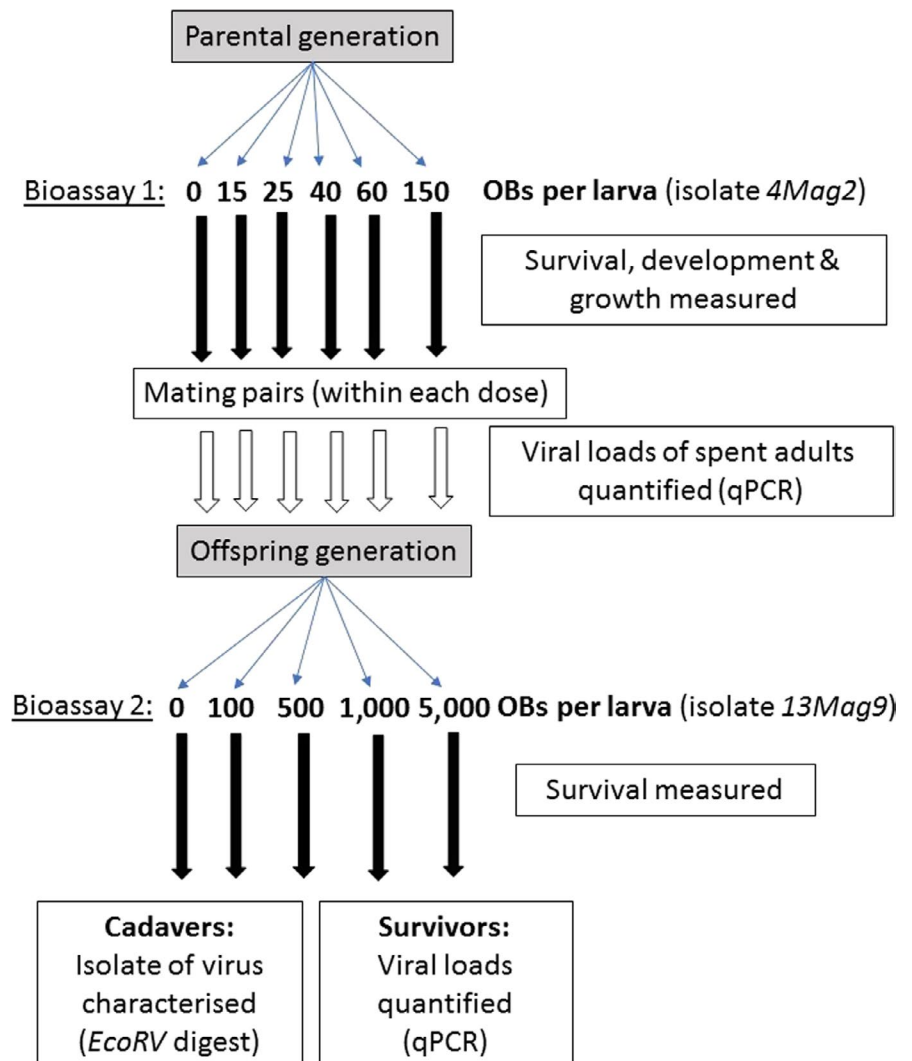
Parental generation

Bioassay 1: 0 15 25 40 60 150 OBs per larva (isolate 4Mag2)

Survival, development & growth measured

Mating pairs (within each dose)

Viral loads of spent adults quantified (qPCR)

Offspring generation

Bioassay 2: 0 100 500 1,000 5,000 OBs per larva (isolate 13Mag9)

Survival measured

Cadavers: Isolate of virus characterised (EcoRV digest)

Survivors: Viral loads quantified (qPCR)